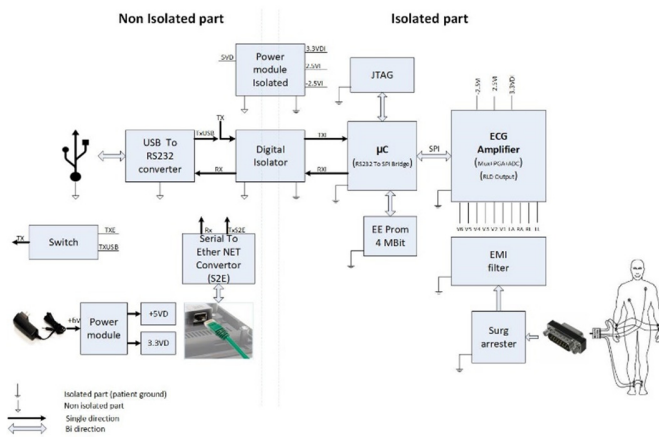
Non Isolated part

Isolated part

Power module Isolated

5VD

3.3VDI

2.5VI

-2.5VI

JTAG

USB To RS232 converter

TxUSB

TX

RX

Digital Isolator

TXI

RXI

µC

(RS232 To SPI Bridge)

SPI

ECG Amplifier

(Most PGA+ADC)

(RLD Output)

-2.5VI

2.5VI

3.3VDI

V6 V5 V4 V3 V2 V1 LA RA RL LL

EE Prom 4 MBit

EMI filter

Surg arrester

Switch

TX

TXE

TXUSB

Rx

TxS2E

Serial To Ether NET Convertor (S2E)

+6V

Power module

+5VD

3.3VD

Isolated part (patient ground)

Non isolated part

Single direction

Bi direction